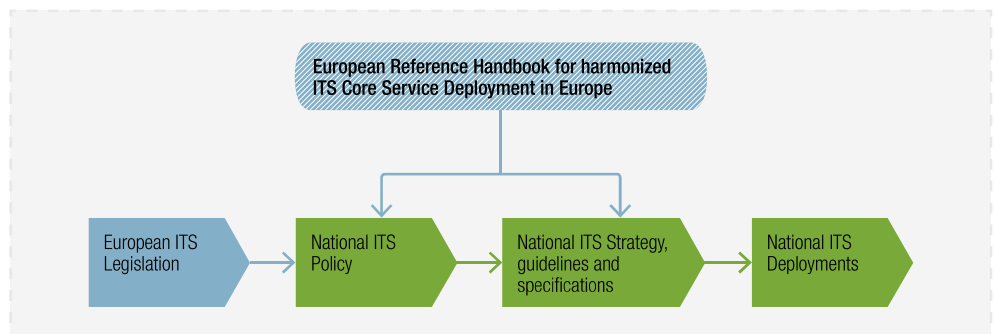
European Reference Handbook for harmonized ITS Core Service Deployment in Europe

European ITS Legislation

National ITS Policy

National ITS Strategy, guidelines and specifications

National ITS Deployments